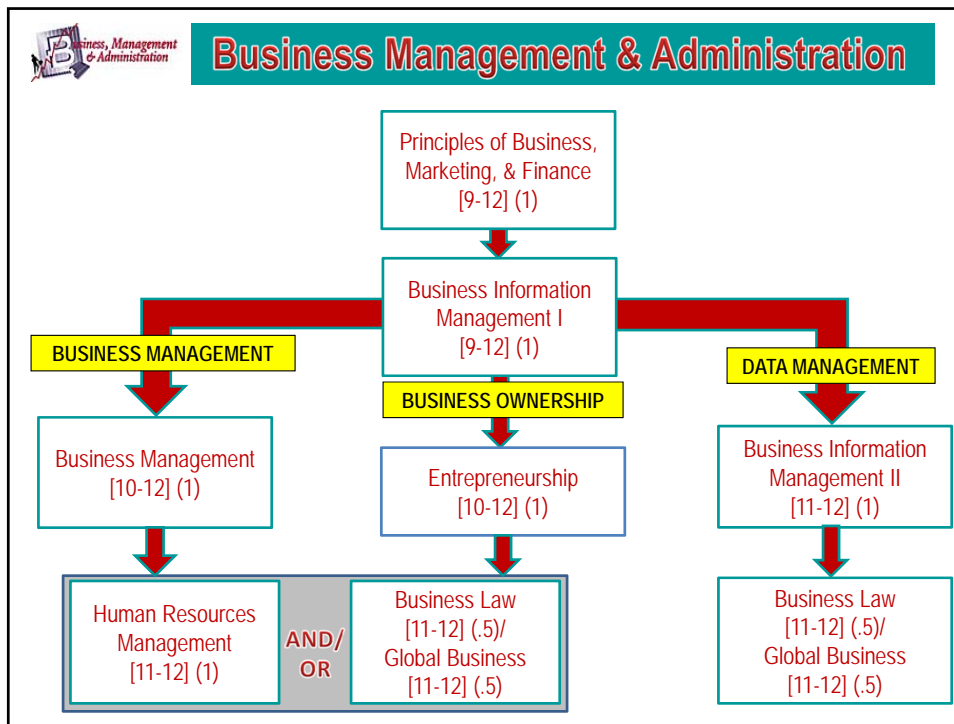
Business, Management & Administration

Business Management & Administration

Principles of Business, Marketing, & Finance [9-12] (1)

Business Information Management I [9-12] (1)

BUSINESS MANAGEMENT

BUSINESS OWNERSHIP

DATA MANAGEMENT

Business Management [10-12] (1)

Entrepreneurship [10-12] (1)

Business Information Management II [11-12] (1)

Human Resources Management [11-12] (1)

AND/ OR

Business Law [11-12] (.5)/ Global Business [11-12] (.5)

Business Law [11-12] (.5)/ Global Business [11-12] (.5)